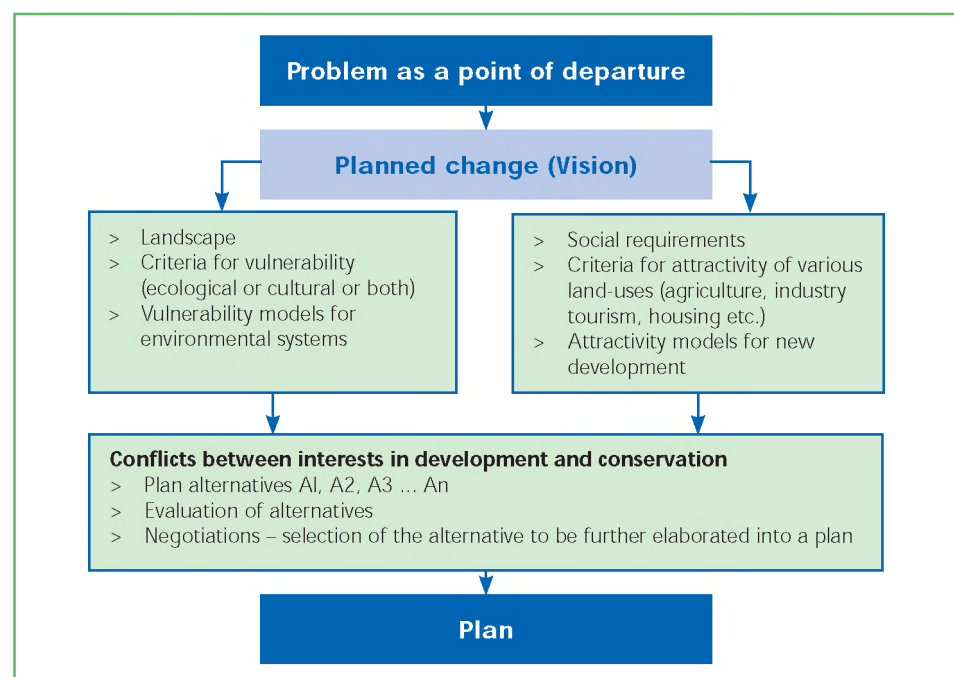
Problem as a point of departure

Planned change (Vision)

> Landscape
> Criteria for vulnerability (ecological or cultural or both)
> Vulnerability models for environmental systems

> Social requirements
> Criteria for attractivity of various land-uses (agriculture, industry tourism, housing etc.)
> Attractivity models for new development

Conflicts between interests in development and conservation
> Plan alternatives Al, A2, A3 ... An
> Evaluation of alternatives
> Negotiations – selection of the alternative to be further elaborated into a plan

Plan